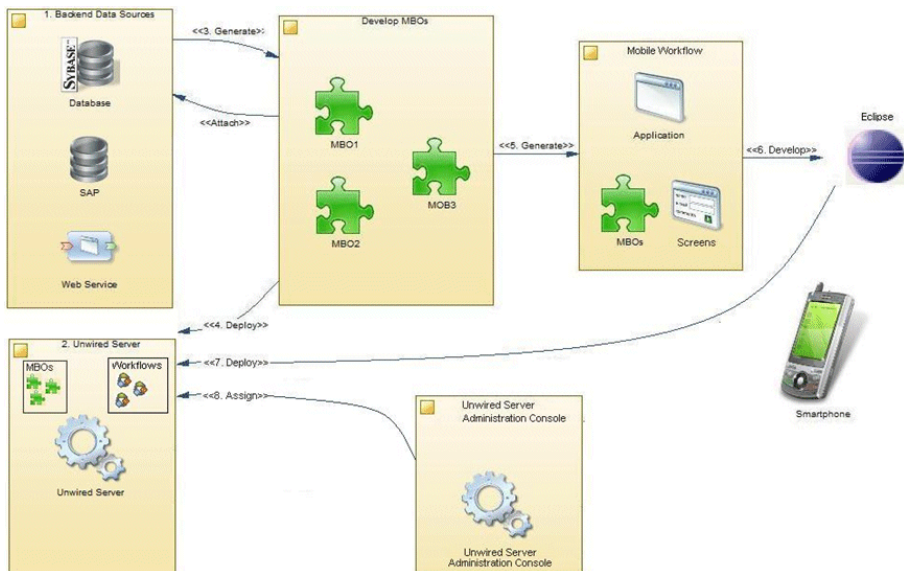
1. Backend Data Sources

SYBASE

Database

SAP

Web Service

<<3. Generate>>

<<Attach>>

Develop MBOs

MBO1

MBO2

MOB3

<<5. Generate>>

Mobile Workflow

Application

MBOs

Screens

<<6. Develop>>

Eclipse

<<4. Deploy>>

2. Unwired Server

MBOs

Workflows

<<7. Deploy>>

<<8. Assign>>

Unwired Server

Unwired Server Administration Console

Unwired Server Administration Console

Smartphone